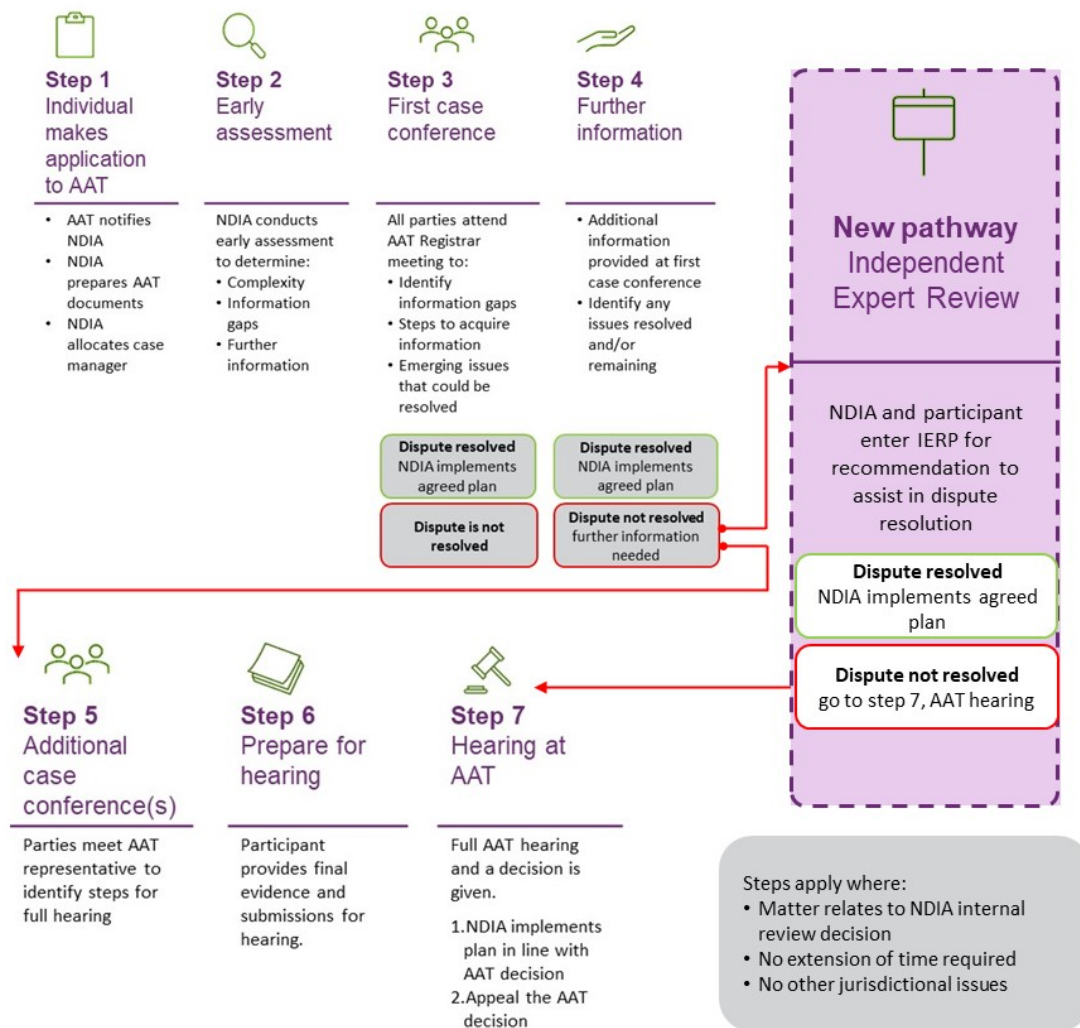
Step 1
Individual makes application to AAT

- AAT notifies NDIA
- NDIA prepares AAT documents
- NDIA allocates case manager

Step 2
Early assessment

NDIA conducts early assessment to determine:
- Complexity
- Information gaps
- Further information

Step 3
First case conference

All parties attend AAT Registrar meeting to:
- Identify information gaps
- Steps to acquire information
- Emerging issues that could be resolved

Dispute resolved
NDIA implements agreed plan

Dispute is not resolved

Step 4
Further information

- Additional information provided at first case conference
- Identify any issues resolved and/or remaining

Dispute resolved
NDIA implements agreed plan

Dispute not resolved
further information needed

New pathway
Independent Expert Review

NDIA and participant enter IERP for recommendation to assist in dispute resolution

Dispute resolved
NDIA implements agreed plan

Dispute not resolved
go to step 7, AAT hearing

Step 5
Additional case conference(s)

Parties meet AAT representative to identify steps for full hearing

Step 6
Prepare for hearing

Participant provides final evidence and submissions for hearing.

Step 7
Hearing at AAT

Full AAT hearing and a decision is given.

1. NDIA implements plan in line with AAT decision
2. Appeal the AAT decision

Steps apply where:
- Matter relates to NDIA internal review decision
- No extension of time required
- No other jurisdictional issues